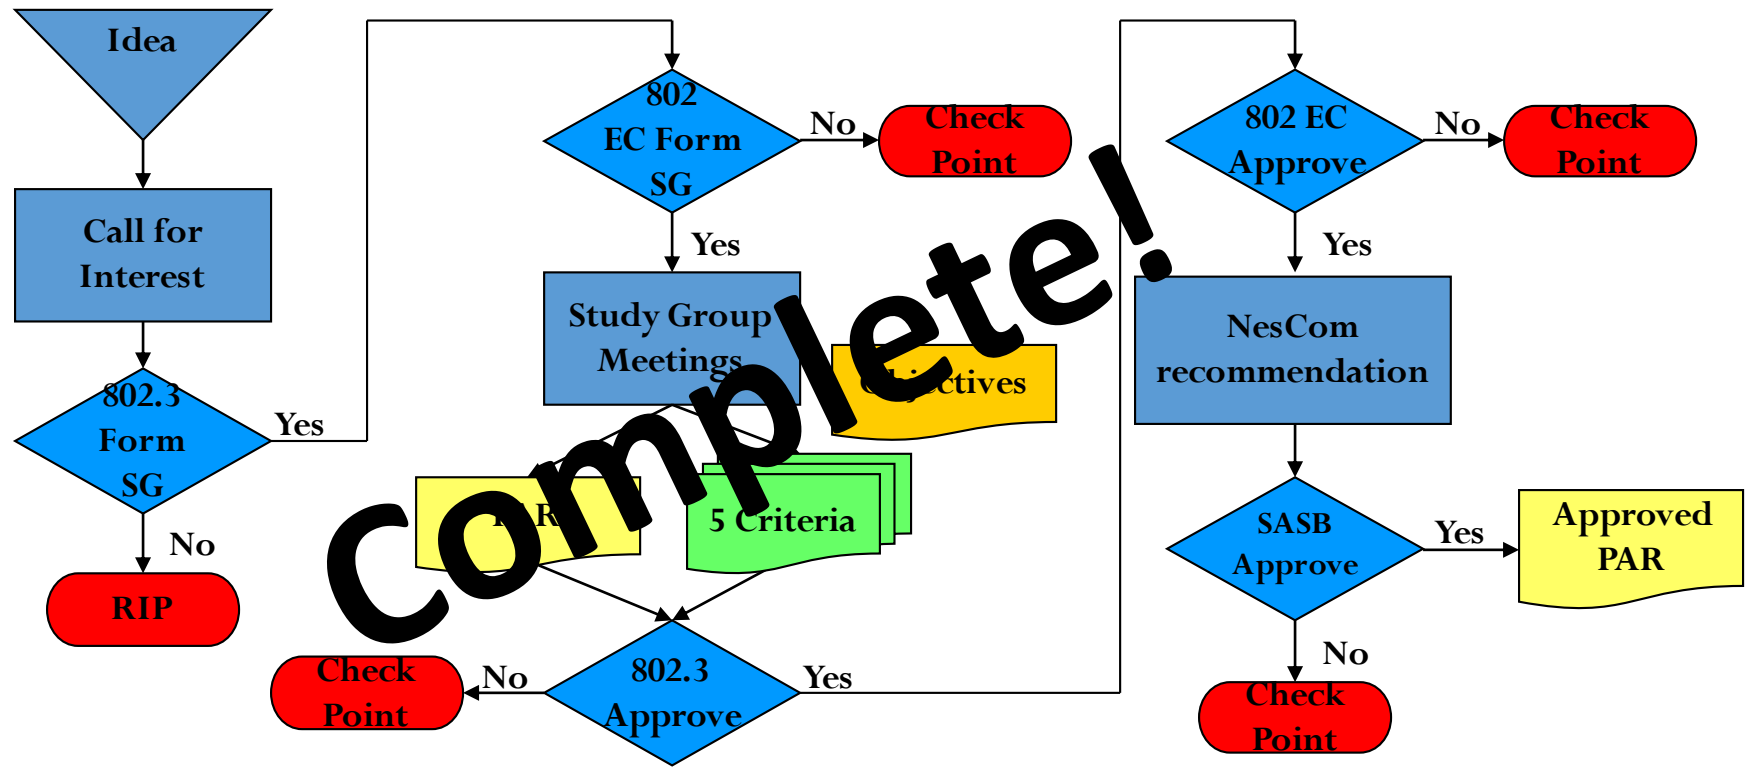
Idea

Call for Interest

802.3 Form SG

Yes

No

RIP

802 EC Form SG

No

Check Point

Yes

Study Group Meetings

Objectives

PAR

5 Criteria

802.3 Approve

No

Check Point

Yes

802 EC Approve

No

Check Point

Yes

NesCom recommendation

SASB Approve

Yes

Approved PAR

No

Check Point

Complete!